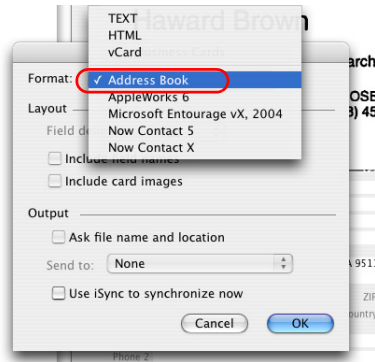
TEXT
HTML
vCard
✓ Address Book
AppleWorks 6
Microsoft Entourage vX, 2004
Now Contact 5
Now Contact X

Haward Brown

Format:

Layout

Field de

Include field names

Include card images

Output

Ask file name and location

Send to: None

Use iSync to synchronize now

Cancel

OK

arch

OSE

3) 45

A 951

ZIP

ountry

Phone 2